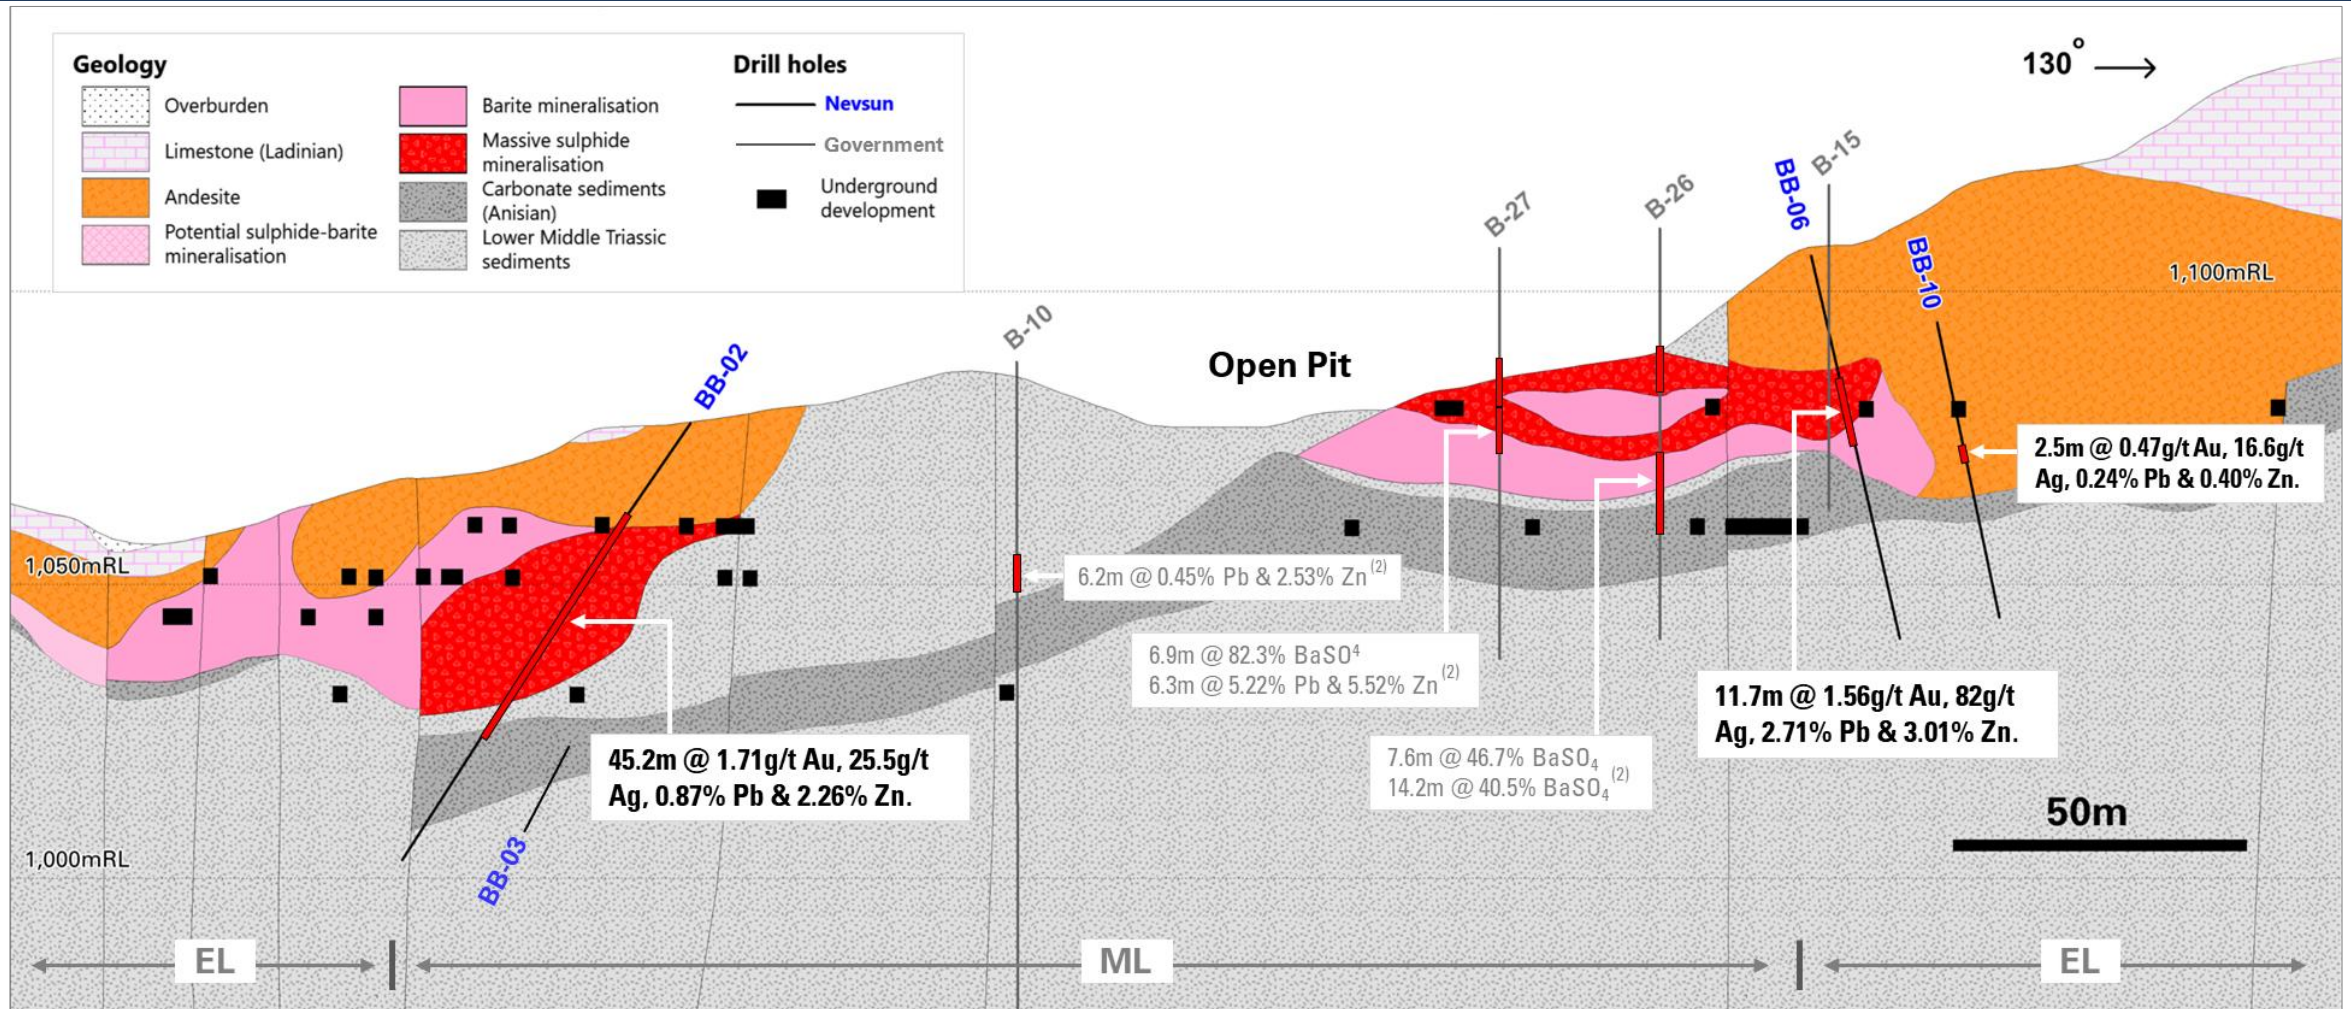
Geology

Overburden

Limestone (Ladinian)

Andesite

Potential sulphide-barite mineralisation

Barite mineralisation

Massive sulphide mineralisation

Carbonate sediments (Anisian)

Lower Middle Triassic sediments

Drill holes

Nevsun

Government

Underground development

130° ⟶

B-27

B-26

BB-06

B-15

BB-10

1,100mRL

B-10

BB-02

Open Pit

2.5m @ 0.47g/t Au, 16.6g/t Ag, 0.24% Pb & 0.40% Zn.

1,050mRL

6.2m @ 0.45% Pb & 2.53% Zn $^{(2)}$

6.9m @ 82.3% BaSO$^4$
6.3m @ 5.22% Pb & 5.52% Zn $^{(2)}$

11.7m @ 1.56g/t Au, 82g/t Ag, 2.71% Pb & 3.01% Zn.

7.6m @ 46.7% $BaSO_4$
14.2m @ 40.5% $BaSO_4$ $^{(2)}$

45.2m @ 1.71g/t Au, 25.5g/t Ag, 0.87% Pb & 2.26% Zn.

50m

1,000mRL

BB-03

EL

ML

EL